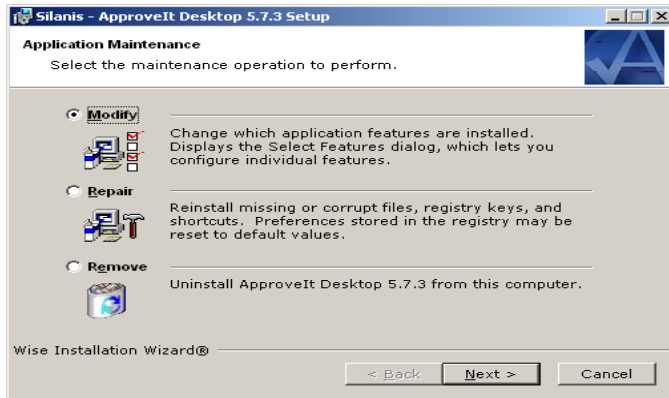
Silanis - ApproveIt Desktop 5.7.3 Setup

Application Maintenance

Select the maintenance operation to perform.

Modify

Change which application features are installed. Displays the Select Features dialog, which lets you configure individual features.

Repair

Reinstall missing or corrupt files, registry keys, and shortcuts. Preferences stored in the registry may be reset to default values.

Remove

Uninstall ApproveIt Desktop 5.7.3 from this computer.

Wise Installation Wizard®

< Back

Next >

Cancel